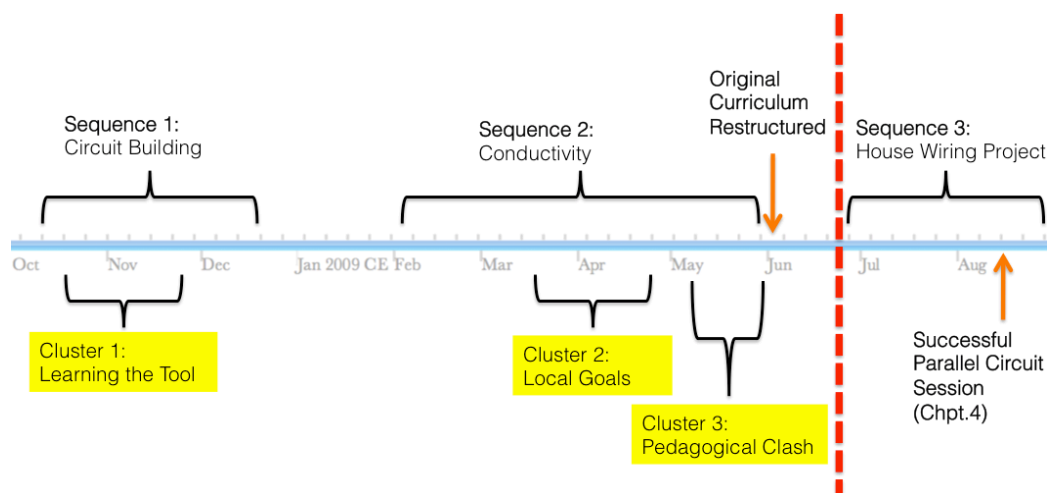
Sequence 1:
Circuit Building

Sequence 2:
Conductivity

Original
Curriculum
Restructured

Sequence 3:
House Wiring Project

Oct Nov Dec Jan 2009 CE Feb Mar Apr May Jun Jul Aug

Cluster 1:
Learning the Tool

Cluster 2:
Local Goals

Cluster 3:
Pedagogical Clash

Successful
Parallel Circuit
Session
(Chpt.4)